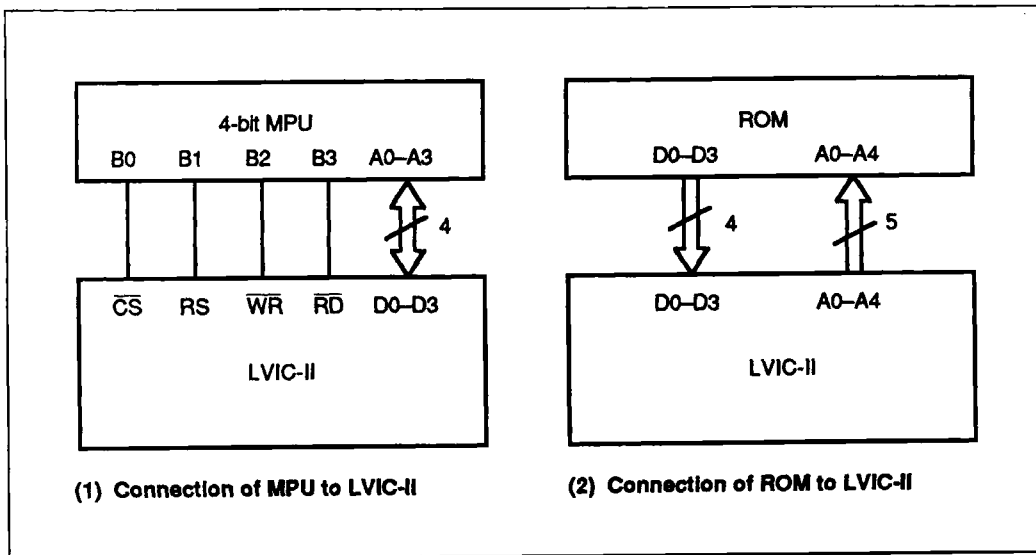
4-bit MPU
B0 B1 B2 B3 A0–A3

4

$\overline{CS}$ RS $\overline{WR}$ $\overline{RD}$ D0–D3

LVIC-II

(1) Connection of MPU to LVIC-II

ROM
D0–D3 A0–A4

4 5

D0–D3 A0–A4

LVIC-II

(2) Connection of ROM to LVIC-II